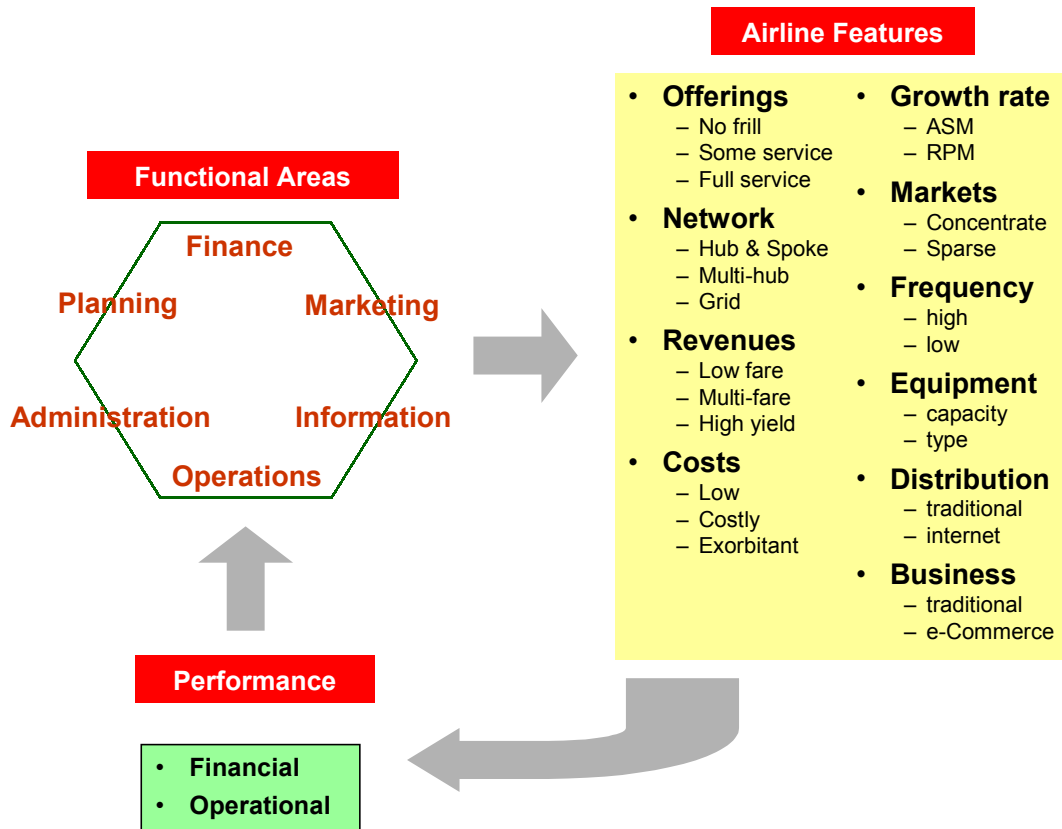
Functional Areas

Finance
Planning
Marketing
Administration
Information
Operations

Airline Features

• Offerings
– No frill
– Some service
– Full service
• Network
– Hub & Spoke
– Multi-hub
– Grid
• Revenues
– Low fare
– Multi-fare
– High yield
• Costs
– Low
– Costly
– Exorbitant

• Growth rate
– ASM
– RPM
• Markets
– Concentrate
– Sparse
• Frequency
– high
– low
• Equipment
– capacity
– type
• Distribution
– traditional
– internet
• Business
– traditional
– e-Commerce

Performance

• Financial
• Operational